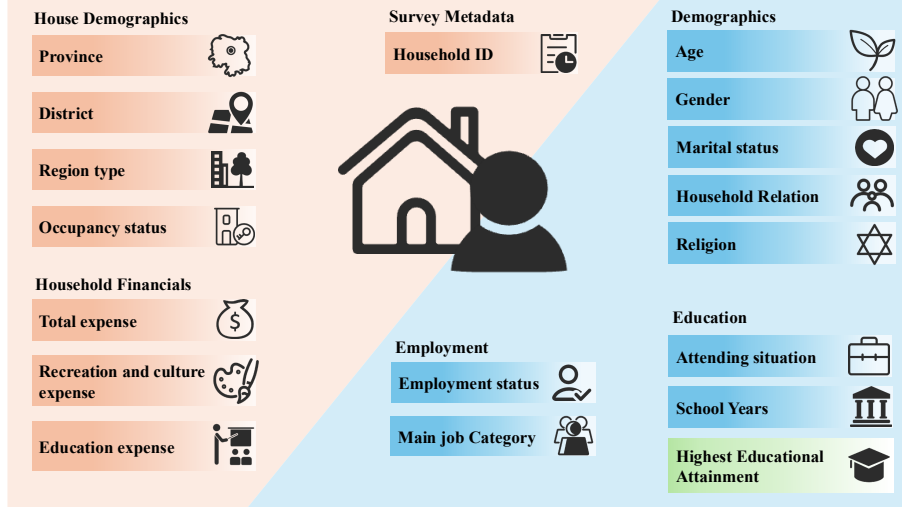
House Demographics

Province

District

Region type

Occupancy status

Household Financials

Total expense

Recreation and culture expense

Education expense

Survey Metadata

Household ID

Employment

Employment status

Main job Category

Demographics

Age

Gender

Marital status

Household Relation

Religion

Education

Attending situation

School Years

Highest Educational Attainment